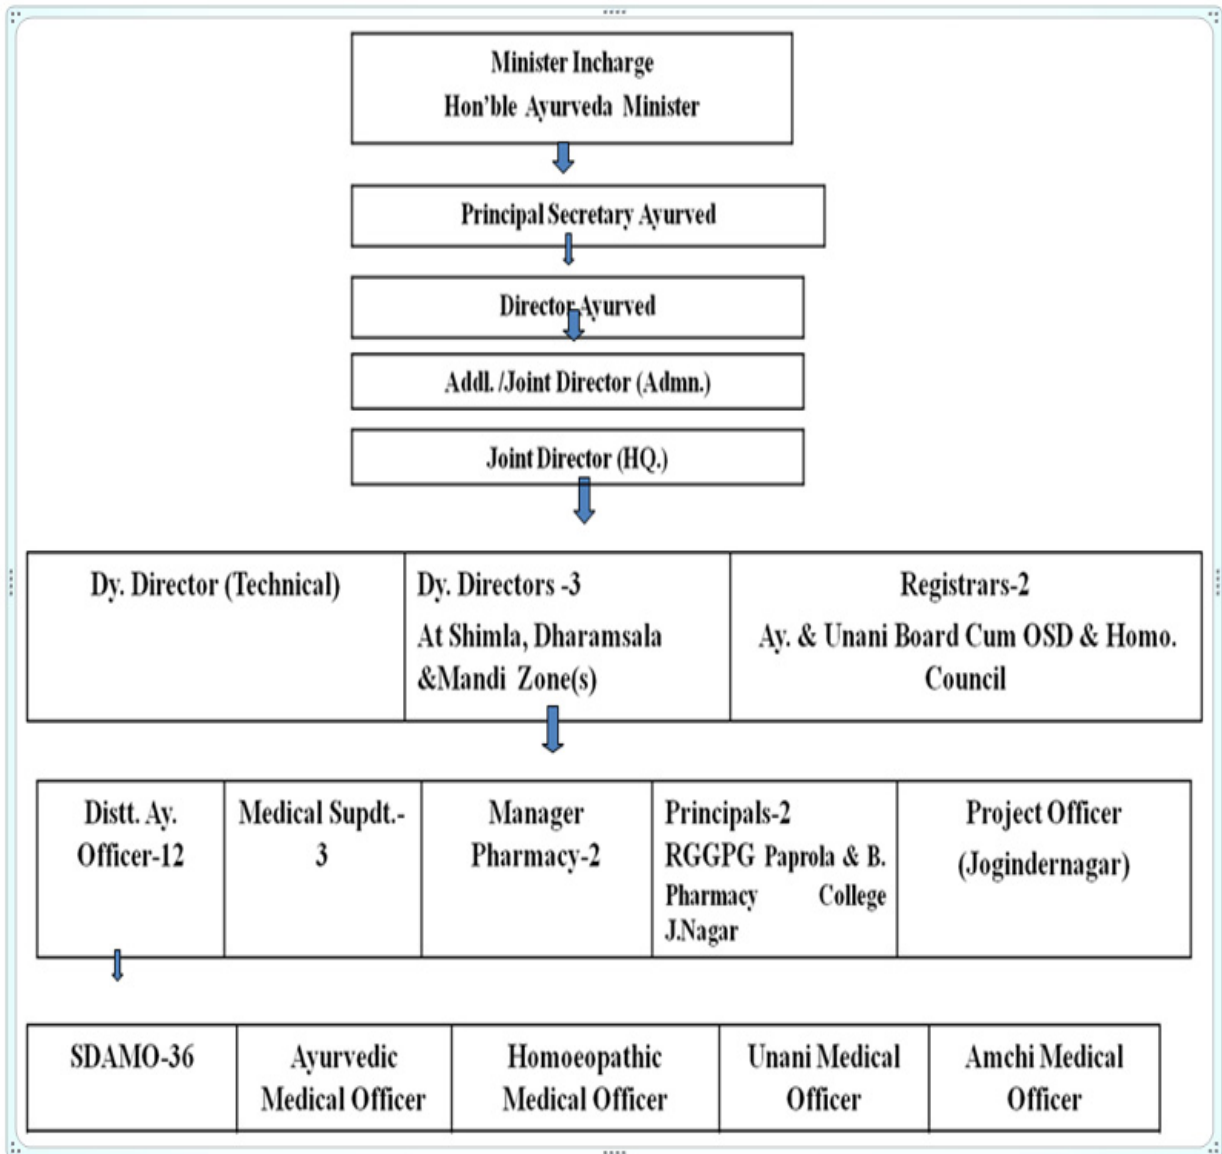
Minister Incharge
Hon'ble Ayurveda Minister

Principal Secretary Ayurved

Director Ayurved

Addl. /Joint Director (Admn.)

Joint Director (HQ.)

| Dy. Director (Technical) | Dy. Directors -3 At Shimla, Dharamsala &Mandi Zone(s) | Registrars-2 Ay. & Unani Board Cum OSD & Homo. Council |
|---|---|---|

| Distt. Ay. Officer-12 | Medical Supdt.-3 | Manager Pharmacy-2 | Principals-2 RGGPG Paprola & B. Pharmacy College J.Nagar | Project Officer (Jogindernagar) |
|---|---|---|---|---|

| SDAMO-36 | Ayurvedic Medical Officer | Homoeopathic Medical Officer | Unani Medical Officer | Amchi Medical Officer |
|---|---|---|---|---|